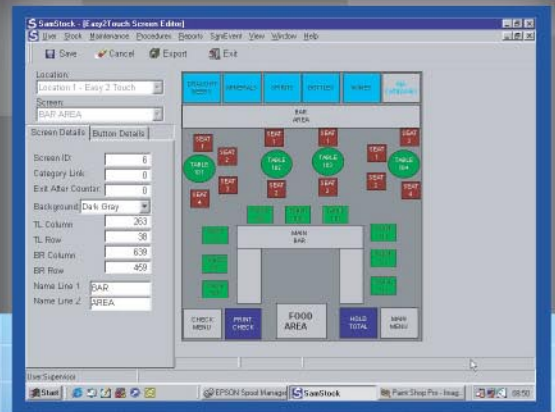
SamStock - [Easy2Touch Screen Editor]

User Stock Maintenance Procedures Reports SignEvent View Window Help

Save Cancel Export Exit

Location:
Location 1 - Easy 2 Touch

Screen:
BAR AREA

Screen Details | Button Details

Screen ID: 6
Category Link: 0
Exit After Counter: 0
Background: Dark Gray
TL Column: 263
TL Row: 38
BR Column: 639
BR Row: 459
Name Line 1: BAR
Name Line 2: AREA

DRAUGHT BEER | MINERALS | SPIRITS | BOTTLES | WINES | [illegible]

BAR AREA

SEAT 1 | SEAT 2 | SEAT 3 | SEAT 4
TABLE 101
SEAT 1 | SEAT 2 | SEAT 3
TABLE 102
SEAT 1 | SEAT 2 | SEAT 3
TABLE 103
SEAT 1 | SEAT 2 | SEAT 3 | SEAT 4
TABLE 104

MAIN BAR

CHECK MENU | PRINT CHECK | FOOD AREA | HOLD TOTAL | MAIN MENU

User:Supervisor

Start | EPSON Spool Manager | SamStock | Paint Shop Pro - Imag... | 09:50